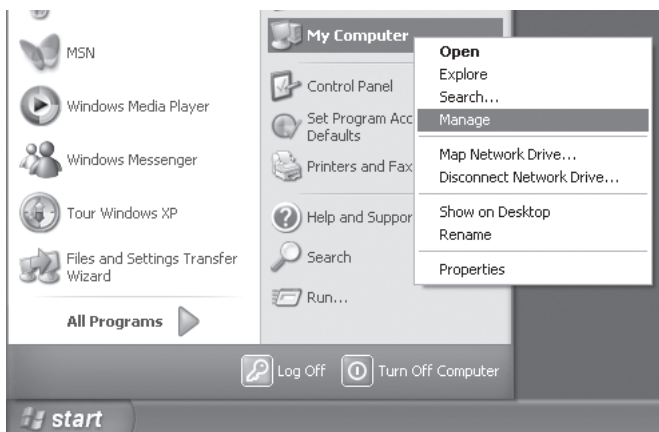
MSN

Windows Media Player

Windows Messenger

Tour Windows XP

Files and Settings Transfer Wizard

All Programs

My Computer

Control Panel

Set Program Acc Defaults

Printers and Fax

Help and Suppor

Search

Run...

Open
Explore
Search...
Manage
Map Network Drive...
Disconnect Network Drive...
Show on Desktop
Rename
Properties

Log Off

Turn Off Computer

start